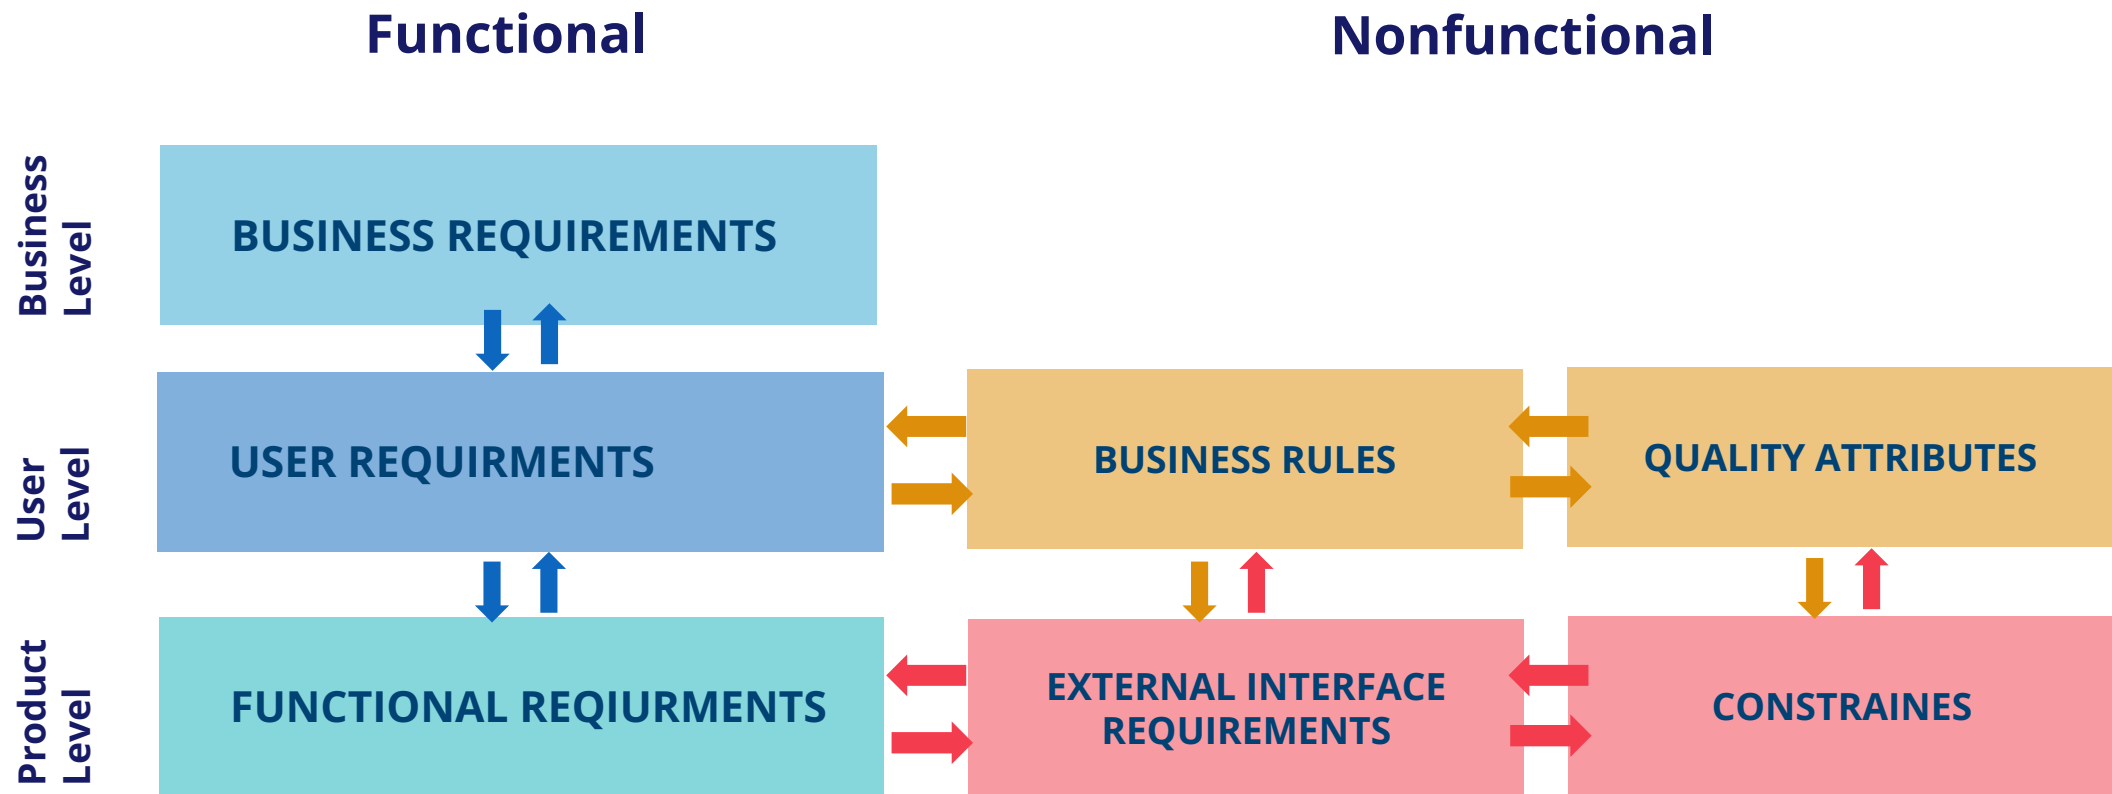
Functional

Nonfunctional

Business Level

BUSINESS REQUIREMENTS

User Level

USER REQUIRMENTS

BUSINESS RULES

QUALITY ATTRIBUTES

Product Level

FUNCTIONAL REQIURMENTS

EXTERNAL INTERFACE REQUIREMENTS

CONSTRAINES